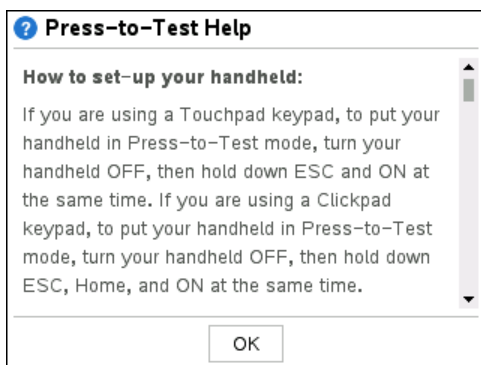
Press-to-Test Help

How to set-up your handheld:

If you are using a Touchpad keypad, to put your handheld in Press-to-Test mode, turn your handheld OFF, then hold down ESC and ON at the same time. If you are using a Clickpad keypad, to put your handheld in Press-to-Test mode, turn your handheld OFF, then hold down ESC, Home, and ON at the same time.

OK